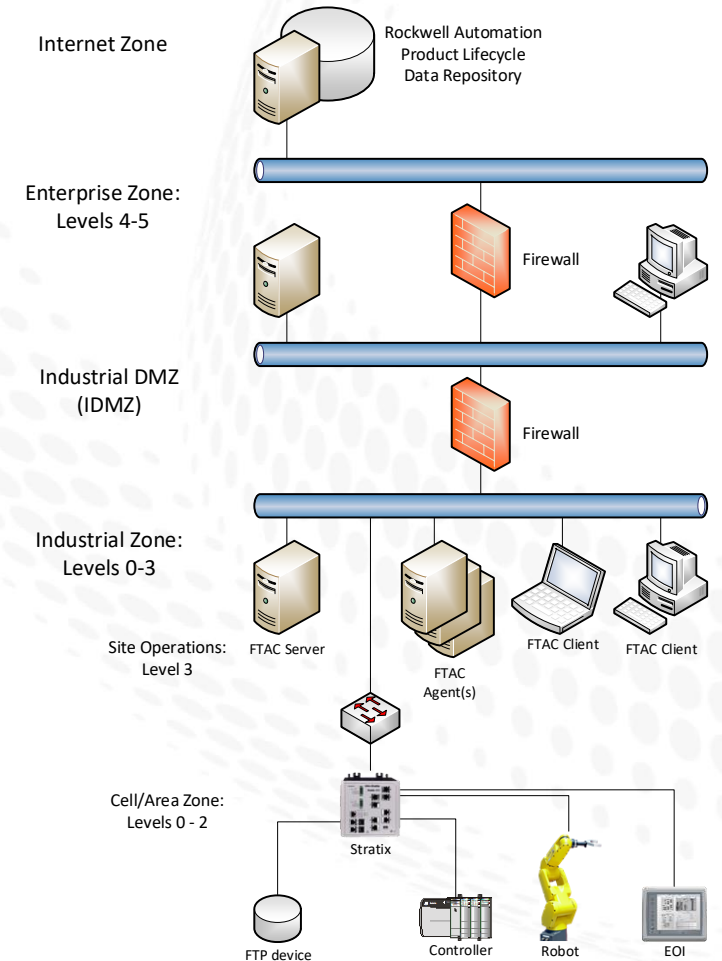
Internet Zone

Rockwell Automation Product Lifecycle Data Repository

Enterprise Zone: Levels 4-5

Firewall

Industrial DMZ (IDMZ)

Firewall

Industrial Zone: Levels 0-3

Site Operations: Level 3

FTAC Server

FTAC Agent(s)

FTAC Client

FTAC Client

Cell/Area Zone: Levels 0 - 2

Stratix

FTP device

Controller

Robot

EOI